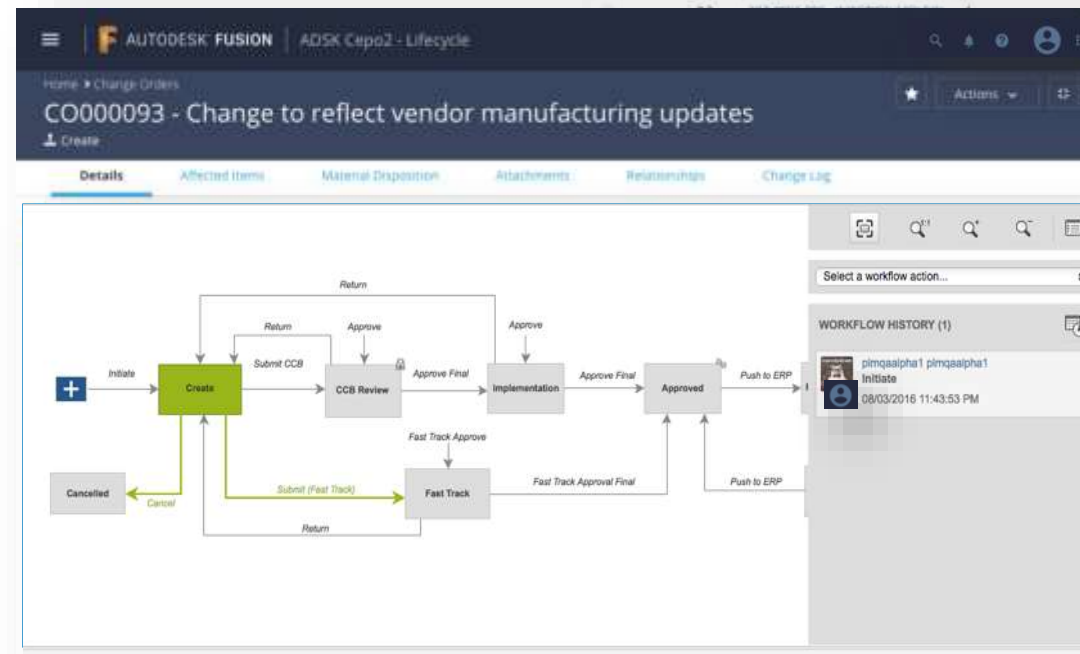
AUTODESK FUSION | ADSK Cepo2 - Lifecycle

Home ▸ Change Orders

CO000093 - Change to reflect vendor manufacturing updates

Create

Actions

Details | Affected Items | Material Disposition | Attachments | Relationships | Change Log

Select a workflow action...

WORKFLOW HISTORY (1)

plmqaalpha1 plmqaalpha1
Initiate
08/03/2016 11:43:53 PM

Return
Return
Approve
Approve
Initiate
Create
Submit CCB
CCB Review
Approve Final
Implementation
Approve Final
Approved
Push to ERP
Fast Track Approve
Cancelled
Cancel
Submit (Fast Track)
Fast Track
Fast Track Approval Final
Push to ERP
Return